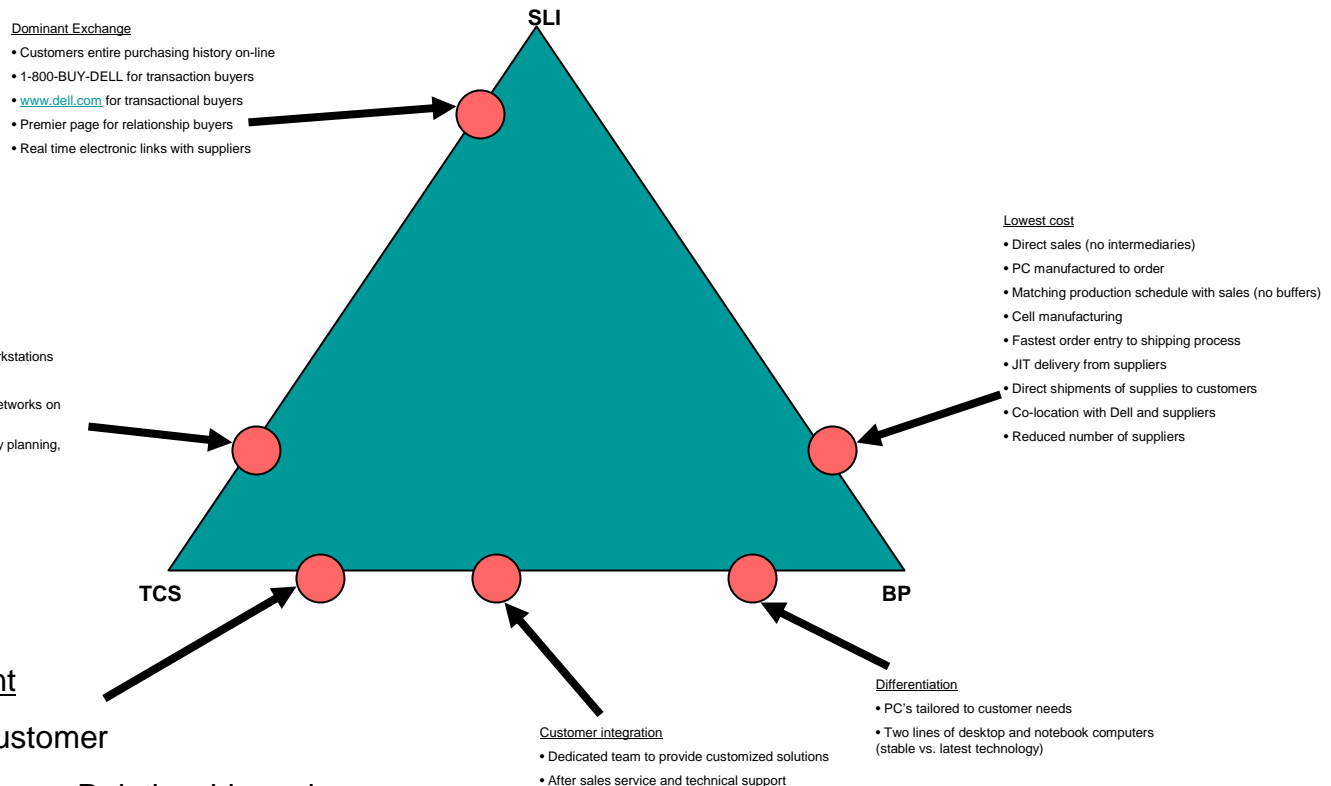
Dominant Exchange
• Customers entire purchasing history on-line
• 1-800-BUY-DELL for transaction buyers
• www.dell.com for transactional buyers
• Premier page for relationship buyers
• Real time electronic links with suppliers

SLI

Lowest cost
• Direct sales (no intermediaries)
• PC manufactured to order
• Matching production schedule with sales (no buffers)
• Cell manufacturing
• Fastest order entry to shipping process
• JIT delivery from suppliers
• Direct shipments of supplies to customers
• Co-location with Dell and suppliers
• Reduced number of suppliers

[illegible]kstations
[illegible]etworks on
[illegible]y planning,

TCS

BP

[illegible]nt
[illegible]ustomer
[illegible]

Customer integration
• Dedicated team to provide customized solutions
• After sales service and technical support

Differentiation
• PC's tailored to customer needs
• Two lines of desktop and notebook computers (stable vs. latest technology)